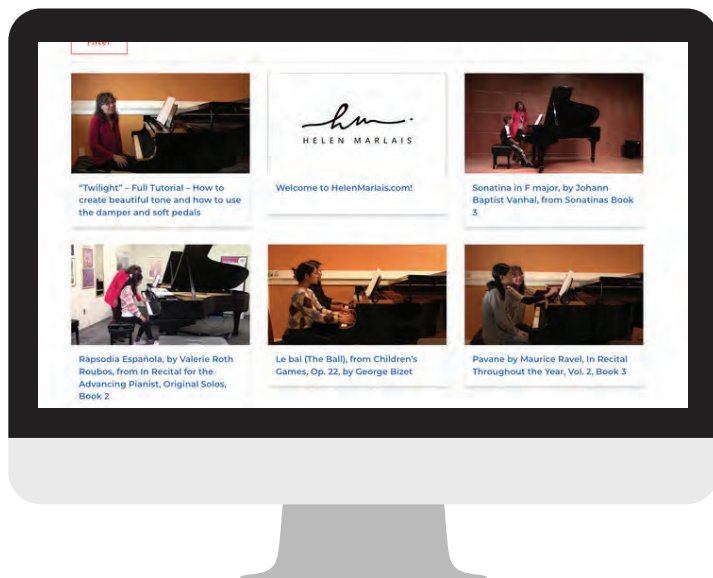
Filter

"Twilight" – Full Tutorial – How to create beautiful tone and how to use the damper and soft pedals

hm
HELEN MARLAIS

Welcome to HelenMarlais.com!

Sonatina in F major, by Johann Baptist Vanhal, from Sonatinas Book 3

Rapsodia Española, by Valerie Roth Roubos, from In Recital for the Advancing Pianist, Original Solos, Book 2

Le bal (The Ball), from Children's Games, Op. 22, by George Bizet

Pavane by Maurice Ravel, In Recital Throughout the Year, Vol. 2, Book 3